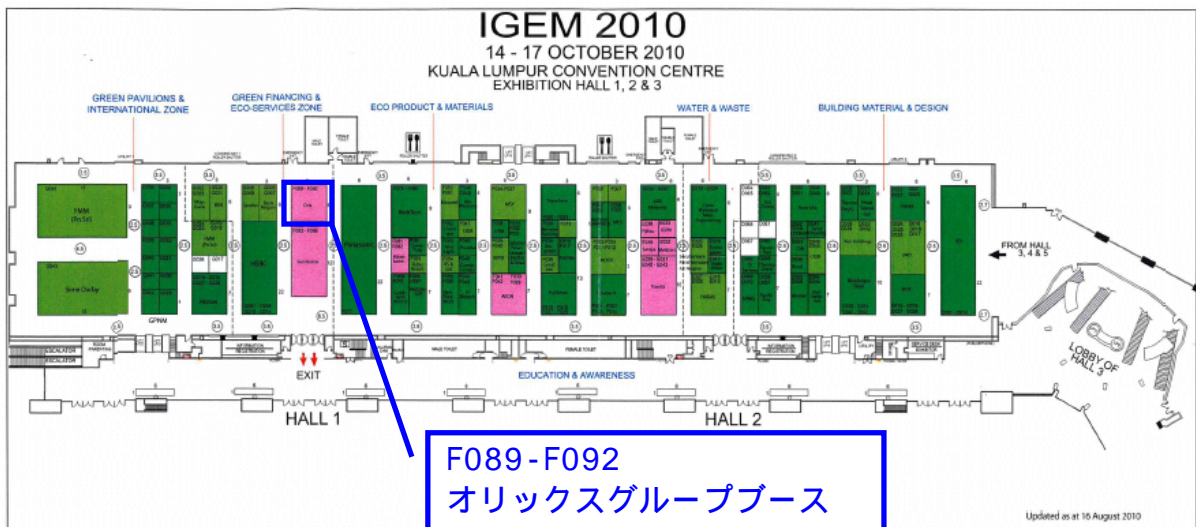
IGEM 2010
14 - 17 OCTOBER 2010
KUALA LUMPUR CONVENTION CENTRE
EXHIBITION HALL 1, 2 & 3

GREEN PAVILIONS & INTERNATIONAL ZONE

GREEN FINANCING & ECO-SERVICES ZONE

ECO PRODUCT & MATERIALS

WATER & WASTE

BUILDING MATERIAL & DESIGN

FROM HALL 3, 4 & 5

LOBBY OF HALL 3

EXIT

EDUCATION & AWARENESS

HALL 1

HALL 2

F089-F092
オリックスグループブース

Updated as at 16 August 2010